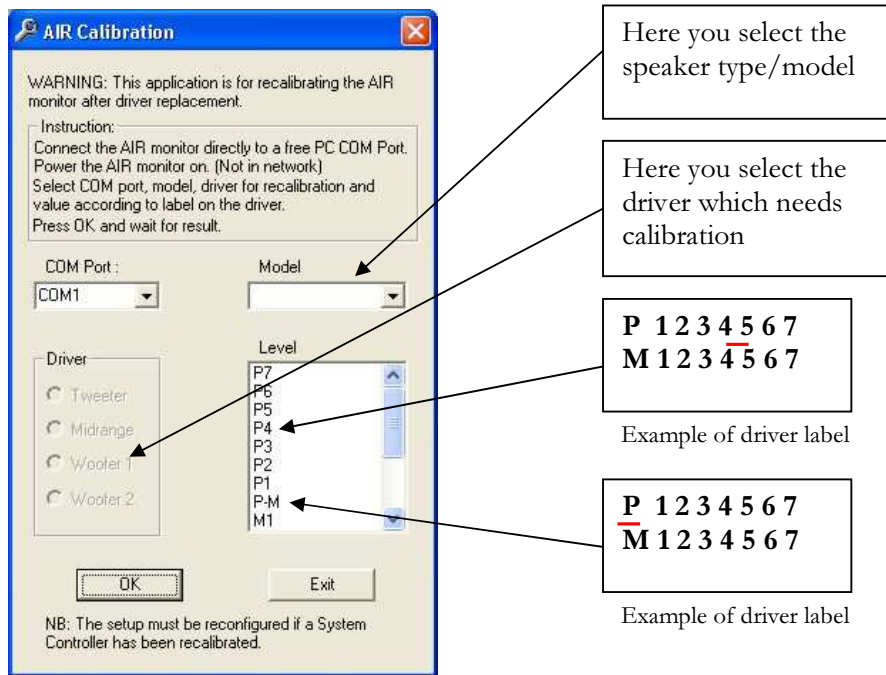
AIR Calibration

WARNING: This application is for recalibrating the AIR monitor after driver replacement.

Instruction:
Connect the AIR monitor directly to a free PC COM Port. Power the AIR monitor on. (Not in network)
Select COM port, model, driver for recalibration and value according to label on the driver.
Press OK and wait for result.

COM Port :
COM1

Model

Driver
Tweeter
Midrange
Woofer 1
Woofer 2

Level
P7
P6
P5
P4
P3
P2
P1
P-M
M1

OK
Exit

NB: The setup must be reconfigured if a System Controller has been recalibrated.

Here you select the speaker type/model

Here you select the driver which needs calibration

P 1 2 3 4 5 6 7
M 1 2 3 4 5 6 7

Example of driver label

P 1 2 3 4 5 6 7
M 1 2 3 4 5 6 7

Example of driver label